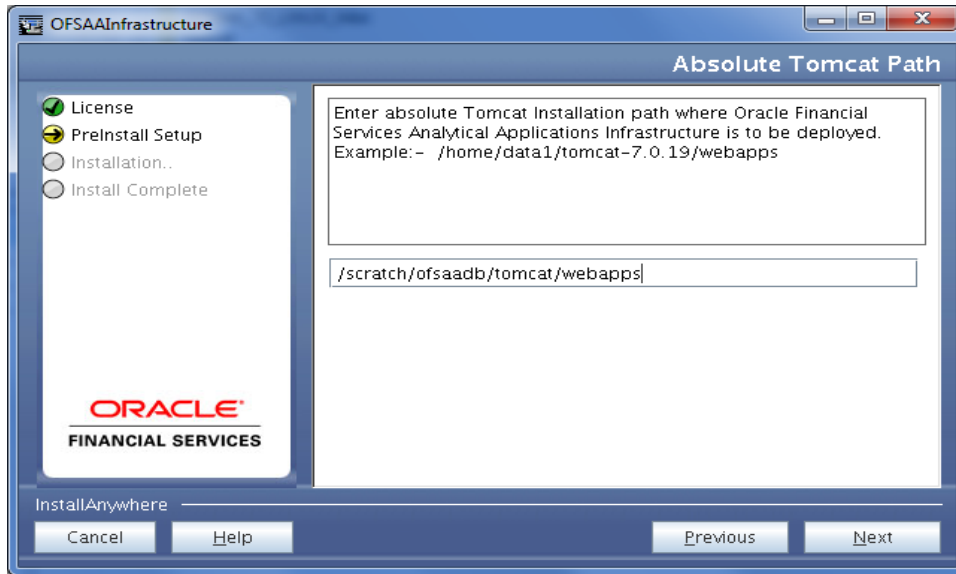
OFSAAInfrastructure

Absolute Tomcat Path

License
PreInstall Setup
Installation..
Install Complete

ORACLE
FINANCIAL SERVICES

Enter absolute Tomcat Installation path where Oracle Financial Services Analytical Applications Infrastructure is to be deployed. Example:- /home/data1/tomcat-7.0.19/webapps

/scratch/ofsaadb/tomcat/webapps

InstallAnywhere

Cancel
Help
Previous
Next